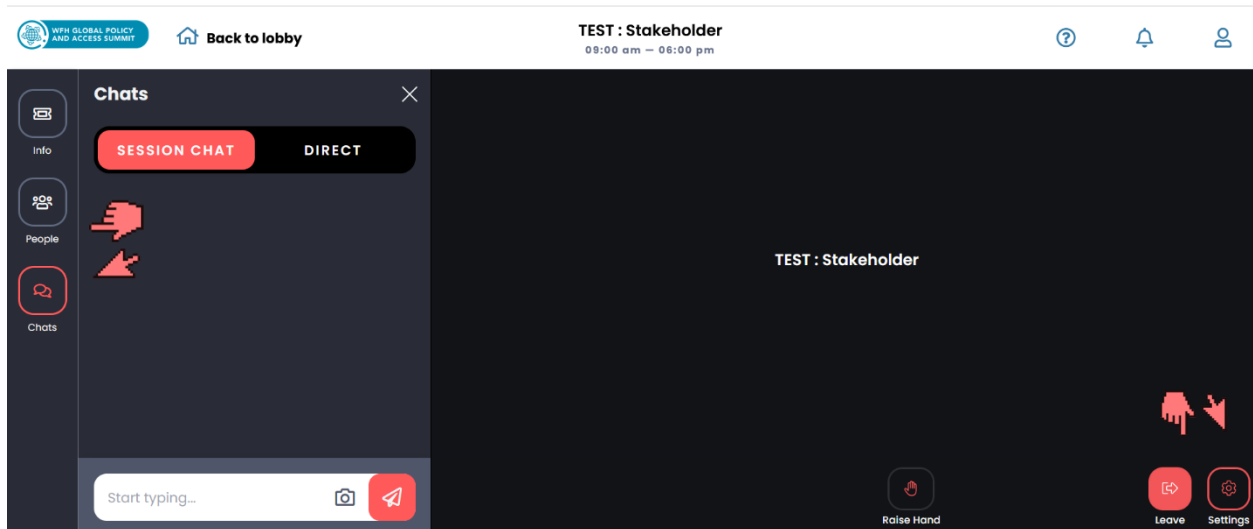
WFH GLOBAL POLICY AND ACCESS SUMMIT

Back to lobby

TEST : Stakeholder
09:00 am — 06:00 pm

Info

People

Chats

Chats

SESSION CHAT

DIRECT

Start typing...

TEST : Stakeholder

Raise Hand

Leave

Settings